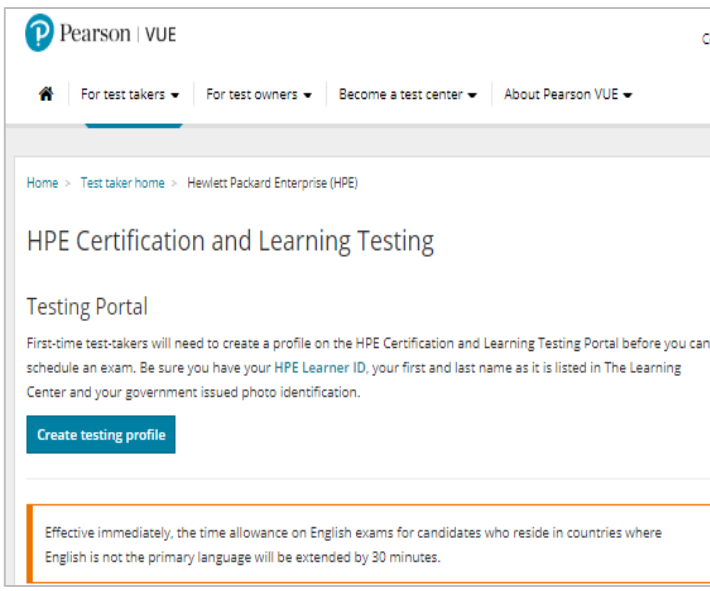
Pearson | VUE

C

For test takers ▾ For test owners ▾ Become a test center ▾ About Pearson VUE ▾

Home > Test taker home > Hewlett Packard Enterprise (HPE)

HPE Certification and Learning Testing

Testing Portal

First-time test-takers will need to create a profile on the HPE Certification and Learning Testing Portal before you can schedule an exam. Be sure you have your HPE Learner ID, your first and last name as it is listed in The Learning Center and your government issued photo identification.

Create testing profile

Effective immediately, the time allowance on English exams for candidates who reside in countries where English is not the primary language will be extended by 30 minutes.